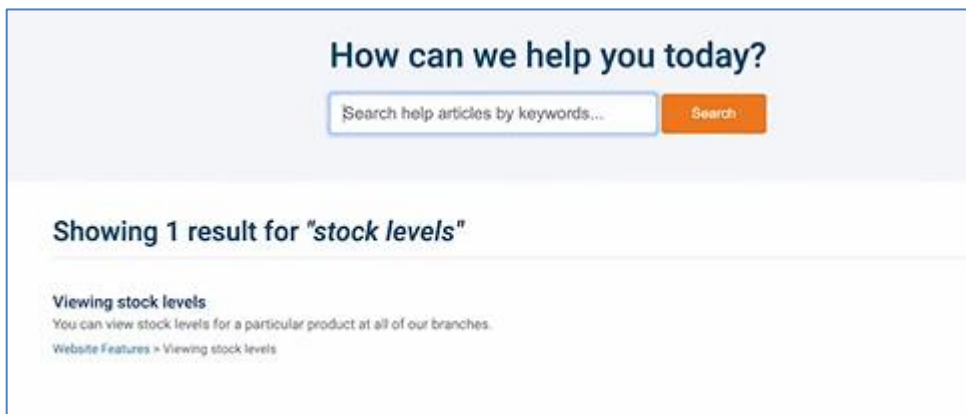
How can we help you today?

Search help articles by keywords...

Search

Showing 1 result for *"stock levels"*

Viewing stock levels

You can view stock levels for a particular product at all of our branches.

Website Features > Viewing stock levels